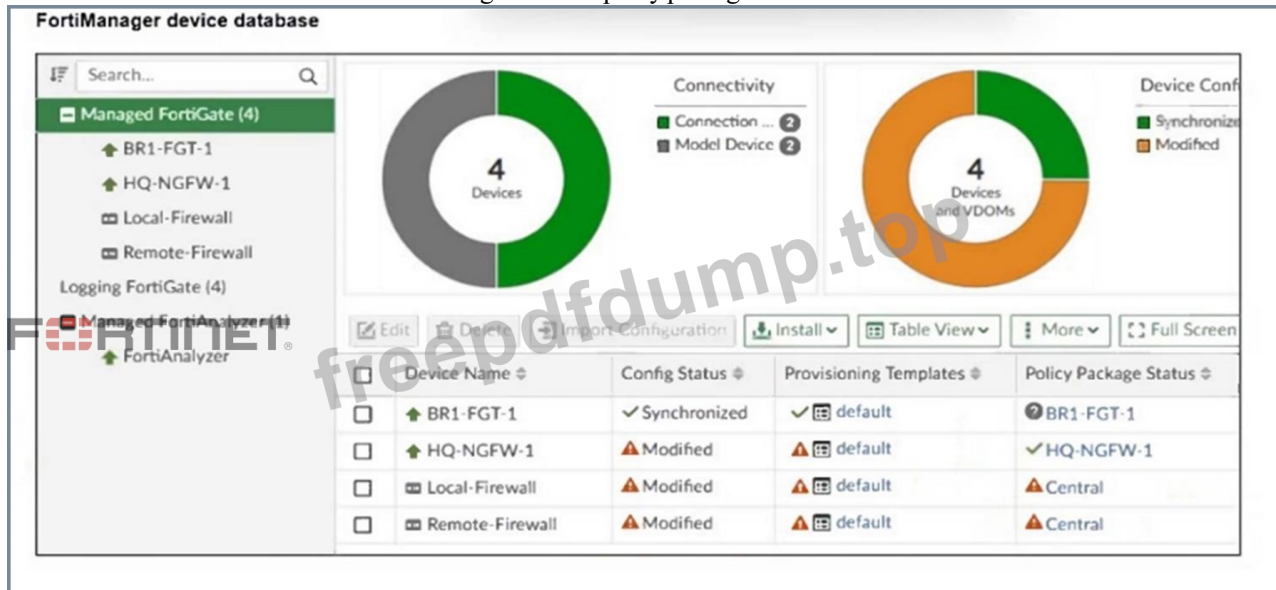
FortiManager device database

Search...

Managed FortiGate (4)

BR1-FGT-1

HQ-NGFW-1

Local-Firewall

Remote-Firewall

Logging FortiGate (4)

Managed FortiAnalyzer (1)

FortiAnalyzer

4 Devices

Connectivity

Connection ... 2

Model Device 2

4 Devices and VDOMs

Device Conf

Synchronize

Modified

freepdfdump.top

FORTINET

Edit | Delete | Import Configuration | Install | Table View | More | Full Screen

| | Device Name | Config Status | Provisioning Templates | Policy Package Status |
|---|---|---|---|---|
| ☐ | BR1-FGT-1 | Synchronized | default | BR1-FGT-1 |
| ☐ | HQ-NGFW-1 | Modified | default | HQ-NGFW-1 |
| ☐ | Local-Firewall | Modified | default | Central |
| ☐ | Remote-Firewall | Modified | default | Central |